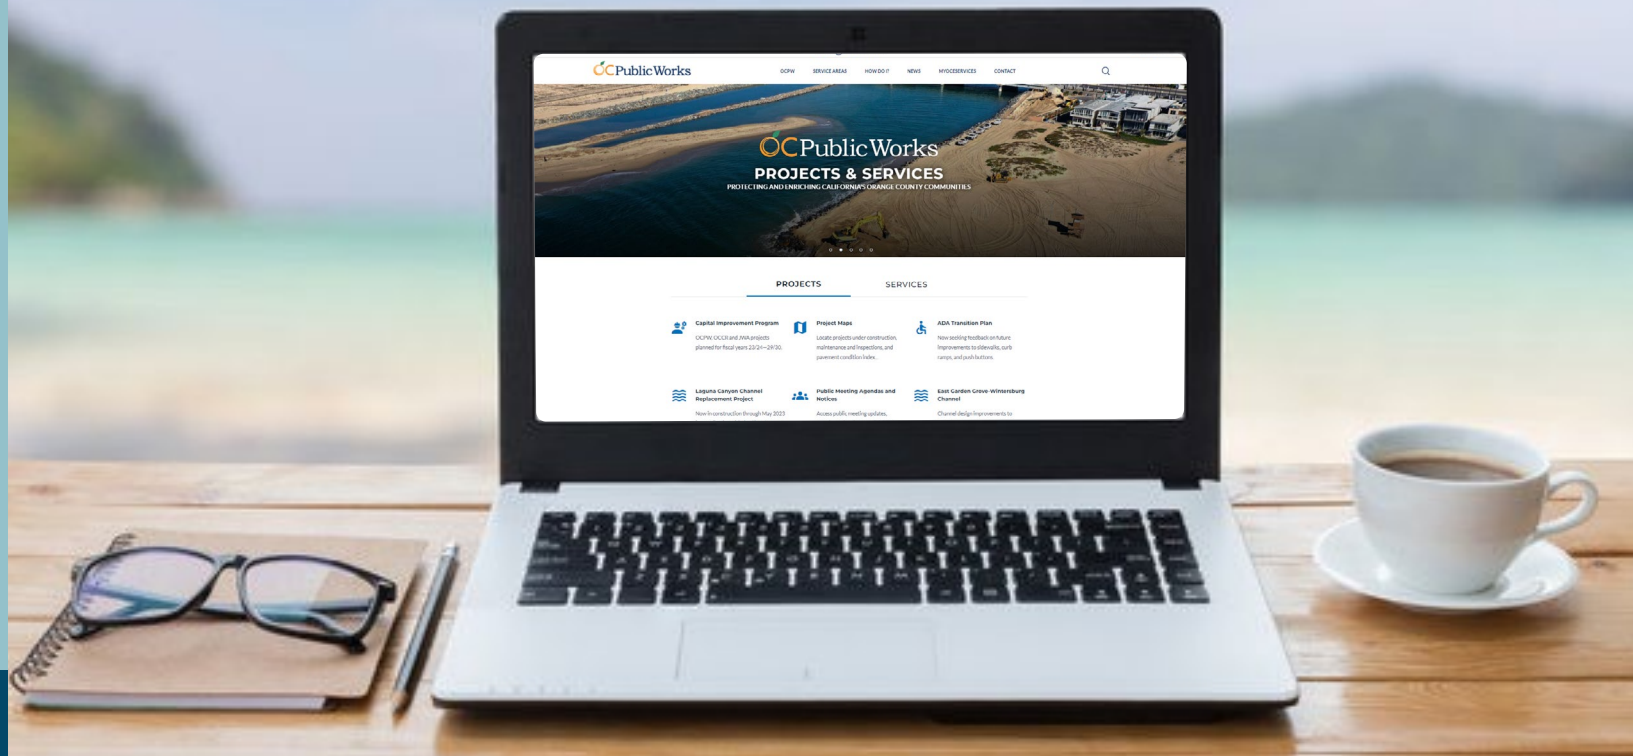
OCPublicWorks

OCPW SERVICE AREAS HOW DO I? NEWS MYOCESERVICES CONTACT

OCPublicWorks
PROJECTS & SERVICES
PROTECTING AND ENRICHING CALIFORNIA'S ORANGE COUNTY COMMUNITIES

PROJECTS SERVICES

Capital Improvement Program
OCPW, OCCR and JWA projects planned for fiscal years 23/24—29/30.

Project Maps
Locate projects under construction, maintenance and inspections, and pavement condition index.

ADA Transition Plan
Now seeking feedback on future improvements to sidewalks, curb ramps, and push buttons.

Laguna Canyon Channel Replacement Project
Now in construction through May 2025

Public Meeting Agendas and Notices
Access public meeting updates,

East Garden Grove-Wintersburg Channel
Channel design improvements to